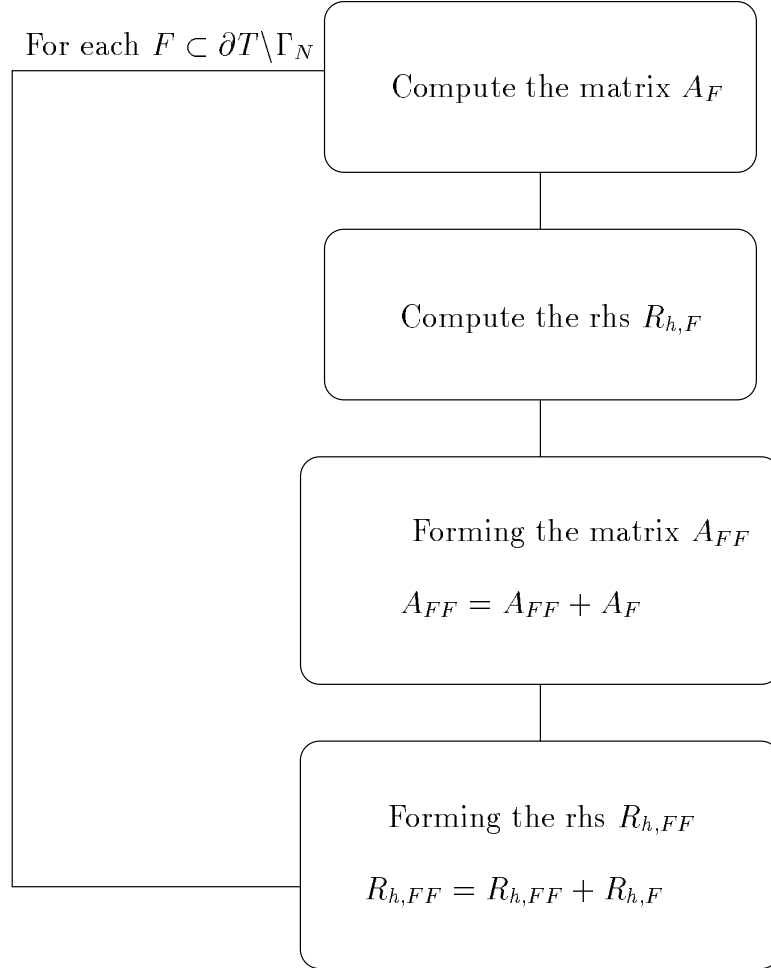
For each $F \subset \partial T \backslash \Gamma_N$

Compute the matrix $A_F$

Compute the rhs $R_{h,F}$

Forming the matrix $A_{FF}$

$A_{FF} = A_{FF} + A_F$

Forming the rhs $R_{h,FF}$

$R_{h,FF} = R_{h,FF} + R_{h,F}$